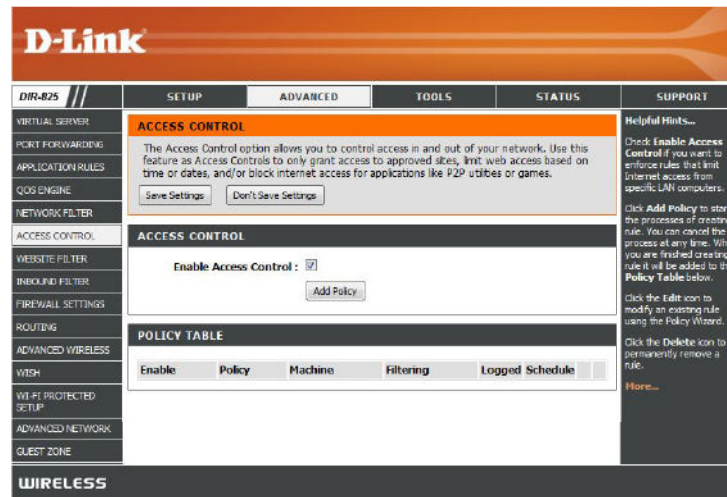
D-Link

DIR-825

SETUP | ADVANCED | TOOLS | STATUS | SUPPORT

VIRTUAL SERVER
PORT FORWARDING
APPLICATION RULES
QOS ENGINE
NETWORK FILTER
ACCESS CONTROL
WEBSITE FILTER
INBOUND FILTER
FIREWALL SETTINGS
ROUTING
ADVANCED WIRELESS
WISH
WI-FI PROTECTED SETUP
ADVANCED NETWORK
GUEST ZONE

ACCESS CONTROL

The Access Control option allows you to control access in and out of your network. Use this feature as Access Controls to only grant access to approved sites, limit web access based on time or dates, and/or block internet access for applications like P2P utilites or games.

Save Settings | Don't Save Settings

ACCESS CONTROL

Enable Access Control : ☑

Add Policy

POLICY TABLE

| Enable | Policy | Machine | Filtering | Logged | Schedule |
|---|---|---|---|---|---|

Helpful Hints...

Check Enable Access Control if you want to enforce rules that limit Internet access from specific LAN computers.

Click Add Policy to star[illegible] the processes of creatin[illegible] rule. You can cancel the process at any time. Wh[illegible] you are finished creating rule it will be added to th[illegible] Policy Table below.

Click the Edit icon to modify an existing rule using the Policy Wizard.

Click the Delete icon to permanently remove a rule.

More...

WIRELESS